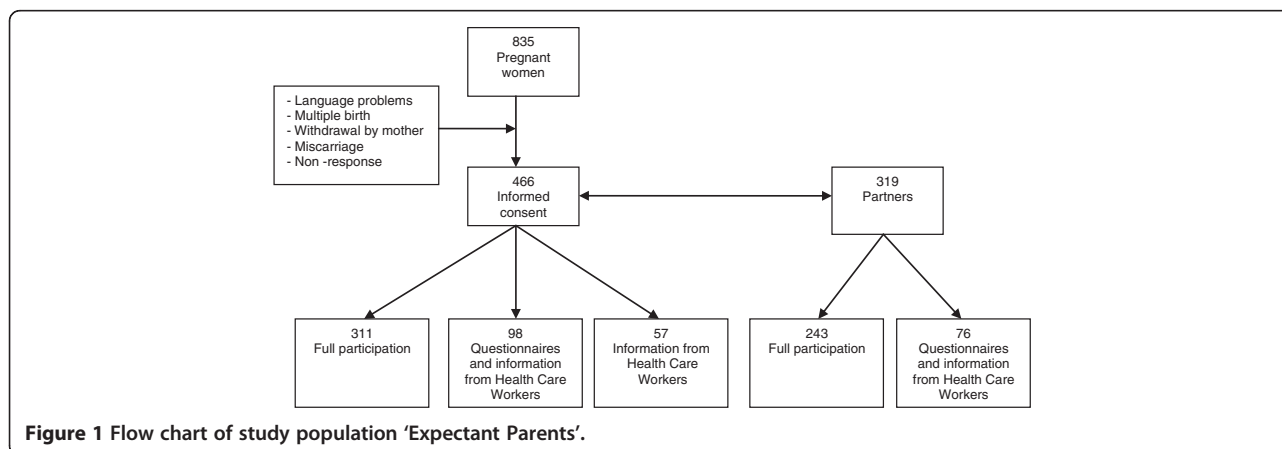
835
Pregnant
women

- Language problems
- Multiple birth
- Withdrawal by mother
- Miscarriage
- Non -response

466
Informed
consent

319
Partners

311
Full participation

98
Questionnaires
and information
from Health Care
Workers

57
Information from
Health Care
Workers

243
Full participation

76
Questionnaires
and information
from Health Care
Workers

**Figure 1 Flow chart of study population 'Expectant Parents'.**